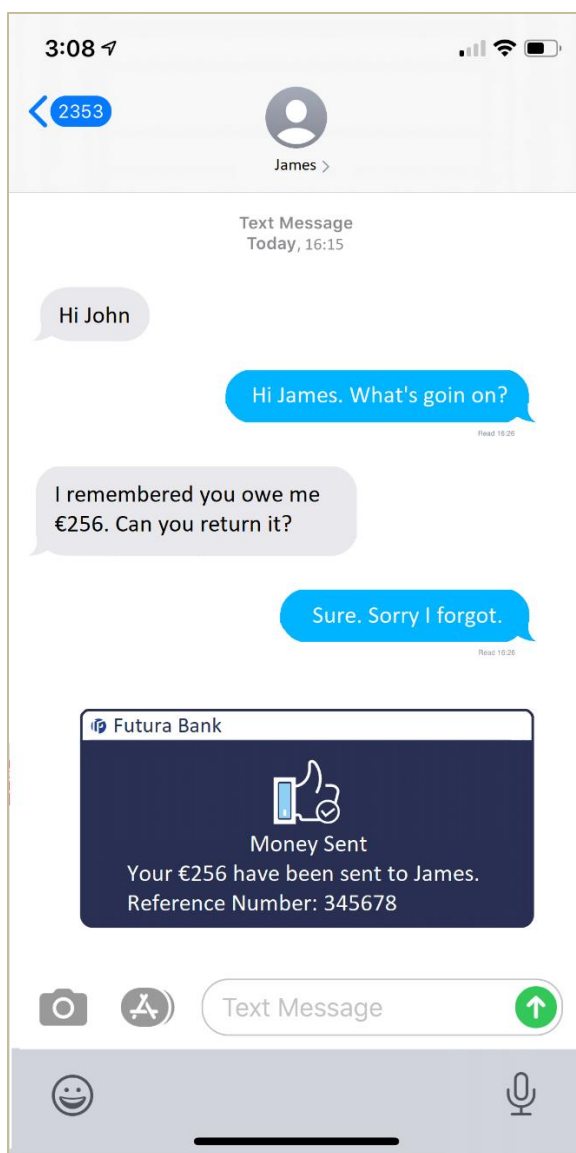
3:08

2353

James >

Text Message
Today, 16:15

Hi John

Hi James. What's goin on?

Read 16:26

I remembered you owe me €256. Can you return it?

Sure. Sorry I forgot.

Read 16:26

Futura Bank

Money Sent
Your €256 have been sent to James.
Reference Number: 345678

Text Message